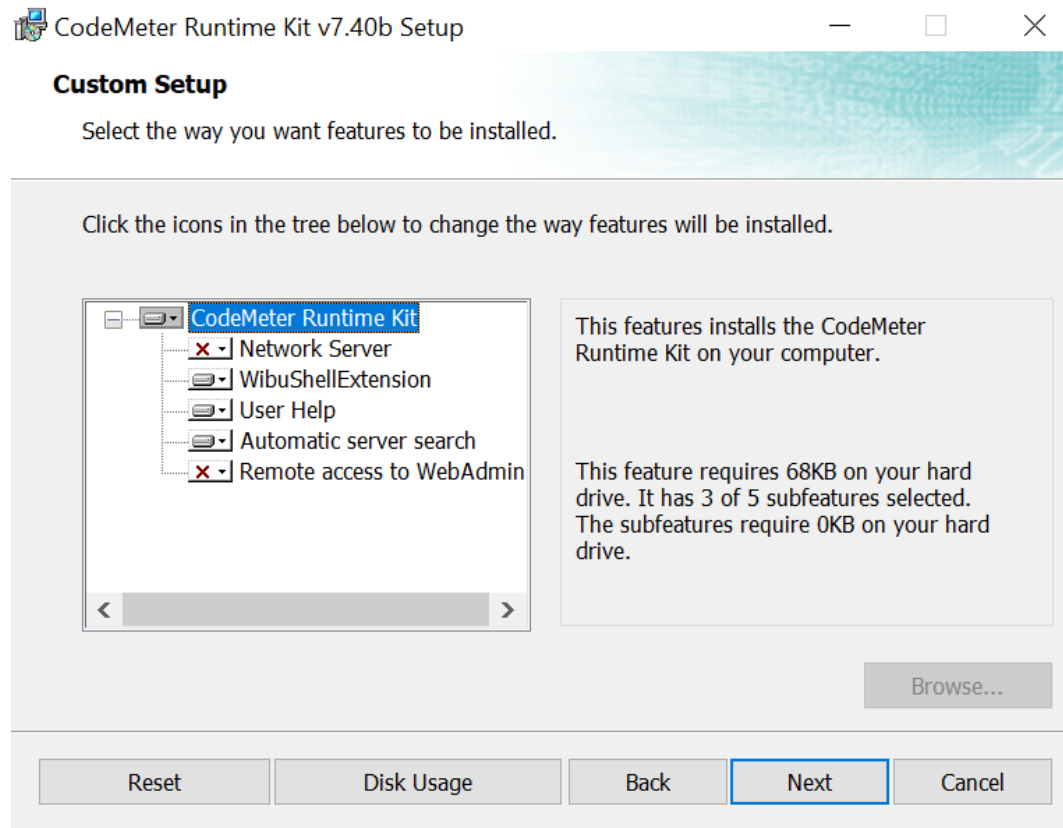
CodeMeter Runtime Kit v7.40b Setup

Custom Setup

Select the way you want features to be installed.

Click the icons in the tree below to change the way features will be installed.

CodeMeter Runtime Kit
Network Server
WibuShellExtension
User Help
Automatic server search
Remote access to WebAdmin

This features installs the CodeMeter Runtime Kit on your computer.

This feature requires 68KB on your hard drive. It has 3 of 5 subfeatures selected. The subfeatures require 0KB on your hard drive.

Browse...

Reset
Disk Usage
Back
Next
Cancel